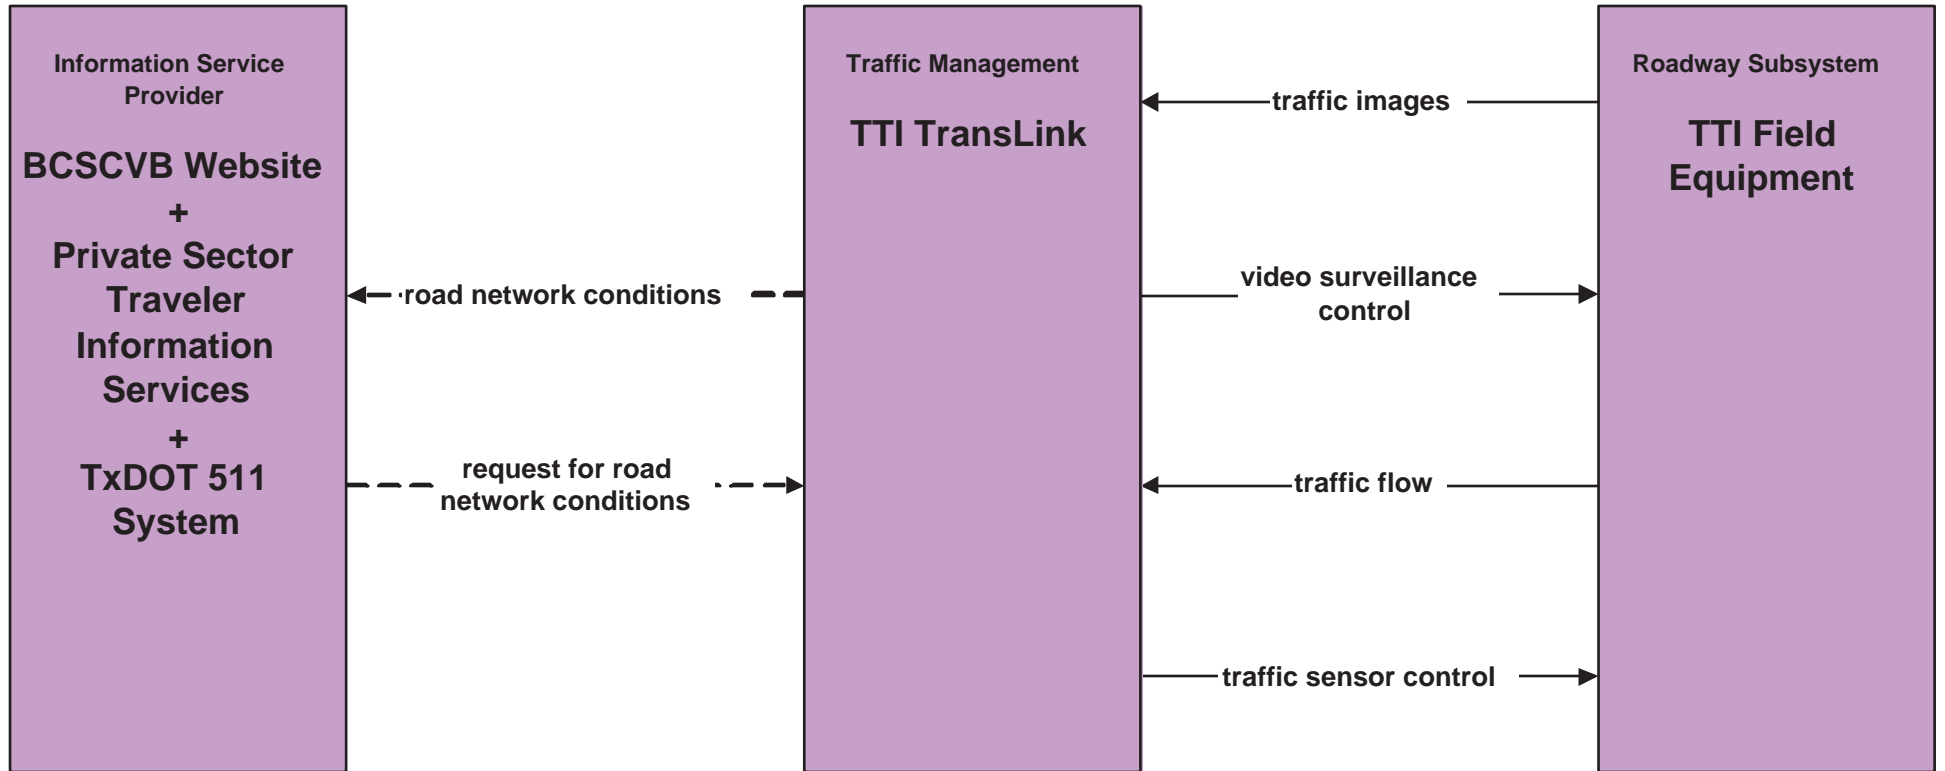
Information Service Provider

BCSCVB Website
+
Private Sector Traveler Information Services
+
TxDOT 511 System

road network conditions

request for road network conditions

Traffic Management

TTI TransLink

traffic images

video surveillance control

traffic flow

traffic sensor control

Roadway Subsystem

TTI Field Equipment